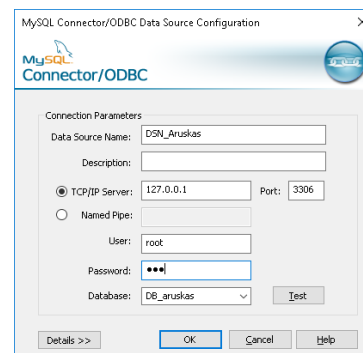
MySQL Connector/ODBC Data Source Configuration ×

MySQL
Connector/ODBC

Connection Parameters

Data Source Name: DSN_Aruskas

Description:

TCP/IP Server: 127.0.0.1 Port: 3306

Named Pipe:

User: root

Password: •••

Database: DB_aruskas

Test

Details >>

OK

Cancel

Help